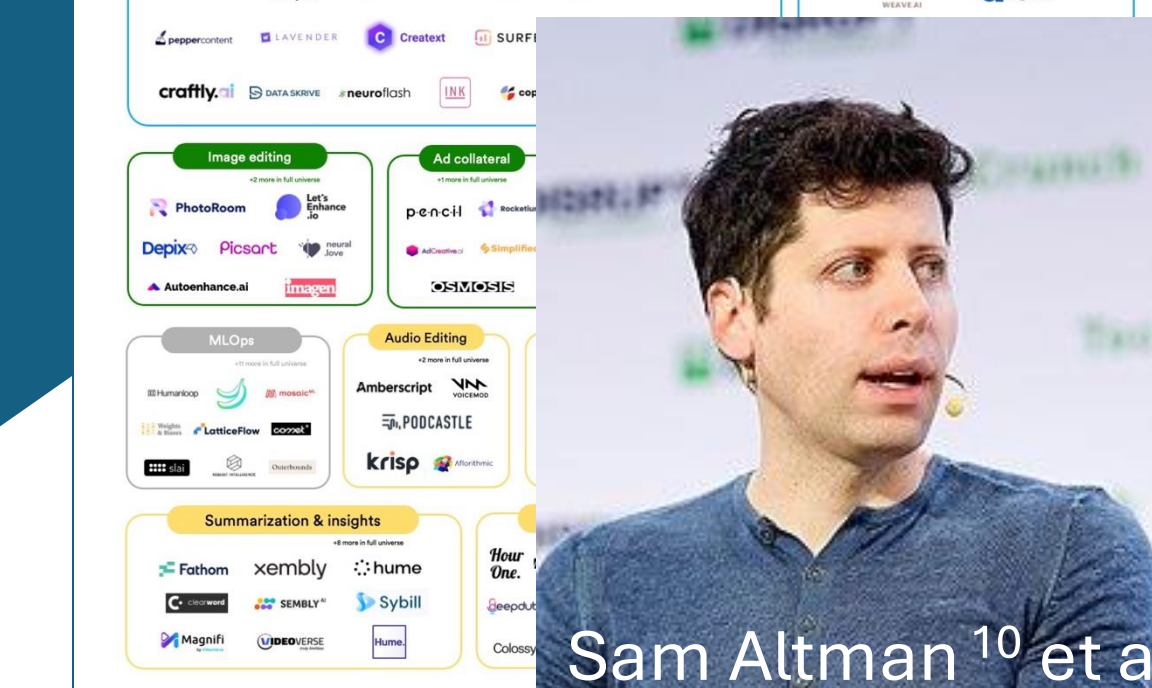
WEAVE.AI

peppercontent LAVENDER Creatext SURF

craftly.ai DATA SKRIVE neuroflash INK cop

Image editing
+2 more in full universe
PhotoRoom Let's Enhance .io
Depix Picsart neural love
Autoenhance.ai imagen

Ad collateral
+1 more in full universe
pencil Rocketium
AdCreative.ai Simplified
OSMOSIS

MLOps
+11 more in full universe
Humanloop mosaic
Weights & Biases LatticeFlow comet
slai Robust Intelligence Outerbounds

Audio Editing
+2 more in full universe
Amberscript VOICEMOD
PODCASTLE
krisp Aflorithmic

Summarization & insights
+8 more in full universe
Fathom xembly hume
clearword SEMBLY Sybill
Magnifi VIDEOVERSE Hume.

Hour One.
Deepdub
Colossy

Sam Altman $^{10}$ et a